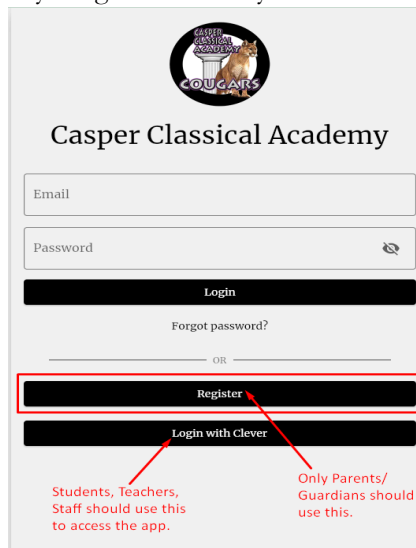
CASPER CLASSICAL ACADEMY
COUGARS

Casper Classical Academy

Email

Password

Login

Forgot password?

OR

Register

Login with Clever

Students, Teachers, Staff should use this to access the app.

Only Parents/ Guardians should use this.